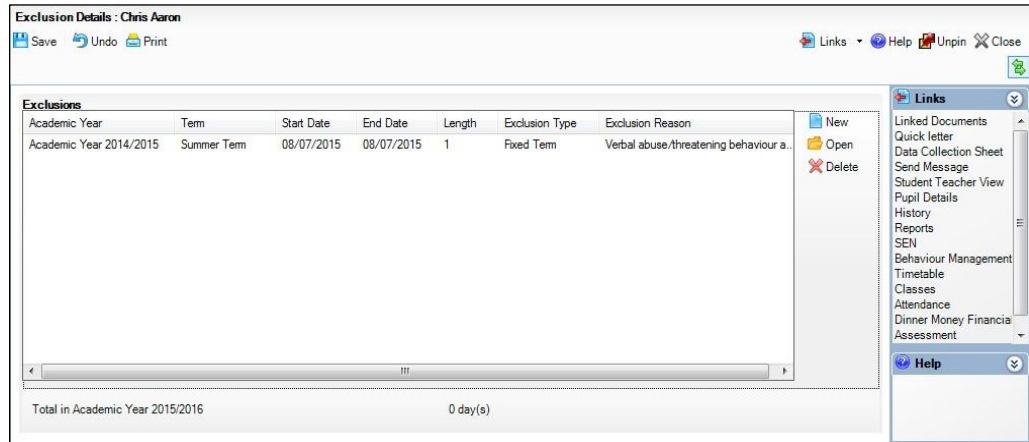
Exclusion Details : Chris Aaron

Save Undo Print

Links Help Unpin Close

Exclusions

| Academic Year | Term | Start Date | End Date | Length | Exclusion Type | Exclusion Reason |
|---|---|---|---|---|---|---|
| Academic Year 2014/2015 | Summer Term | 08/07/2015 | 08/07/2015 | 1 | Fixed Term | Verbal abuse/threatening behaviour a.. |

New
Open
Delete

Total in Academic Year 2015/2016

0 day(s)

Links

Linked Documents
Quick letter
Data Collection Sheet
Send Message
Student Teacher View
Pupil Details
History
Reports
SEN
Behaviour Management
Timetable
Classes
Attendance
Dinner Money Financia
Assessment

Help